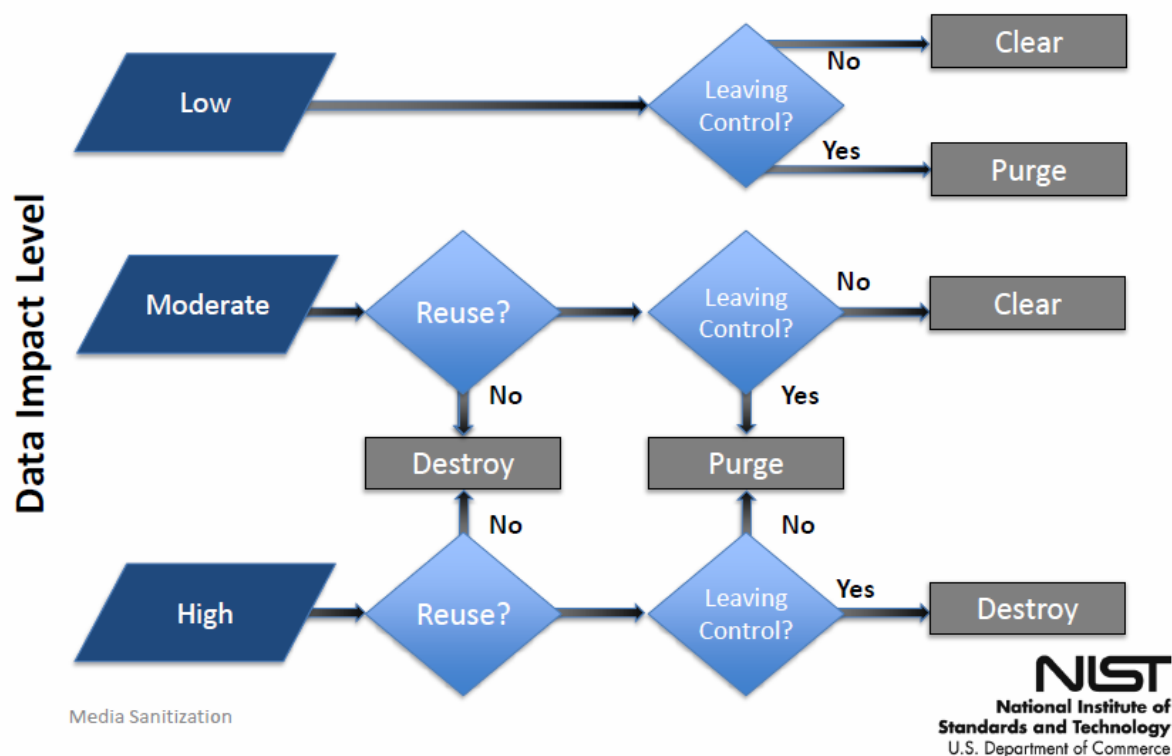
Data Impact Level

Low

Leaving Control?

No

Clear

Yes

Purge

Moderate

Reuse?

Leaving Control?

No

Clear

No

Yes

Destroy

Purge

No

No

High

Reuse?

Leaving Control?

Yes

Destroy

Media Sanitization

NIST
National Institute of Standards and Technology
U.S. Department of Commerce